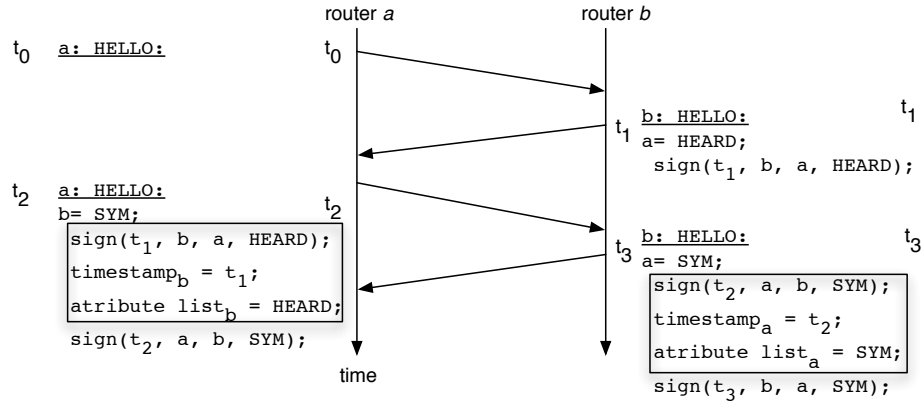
router $a$

router $b$

$t_0$ a: HELLO:

$t_0$

$t_1$ b: HELLO:
a= HEARD;
sign($t_1$, b, a, HEARD);

$t_1$

$t_2$ a: HELLO:
b= SYM;

$t_2$

sign($t_1$, b, a, HEARD);
timestamp$_b$ = $t_1$;
atribute list$_b$ = HEARD;
sign($t_2$, a, b, SYM);

$t_3$ b: HELLO:
a= SYM;

$t_3$

sign($t_2$, a, b, SYM);
timestamp$_a$ = $t_2$;
atribute list$_a$ = SYM;
sign($t_3$, b, a, SYM);

time